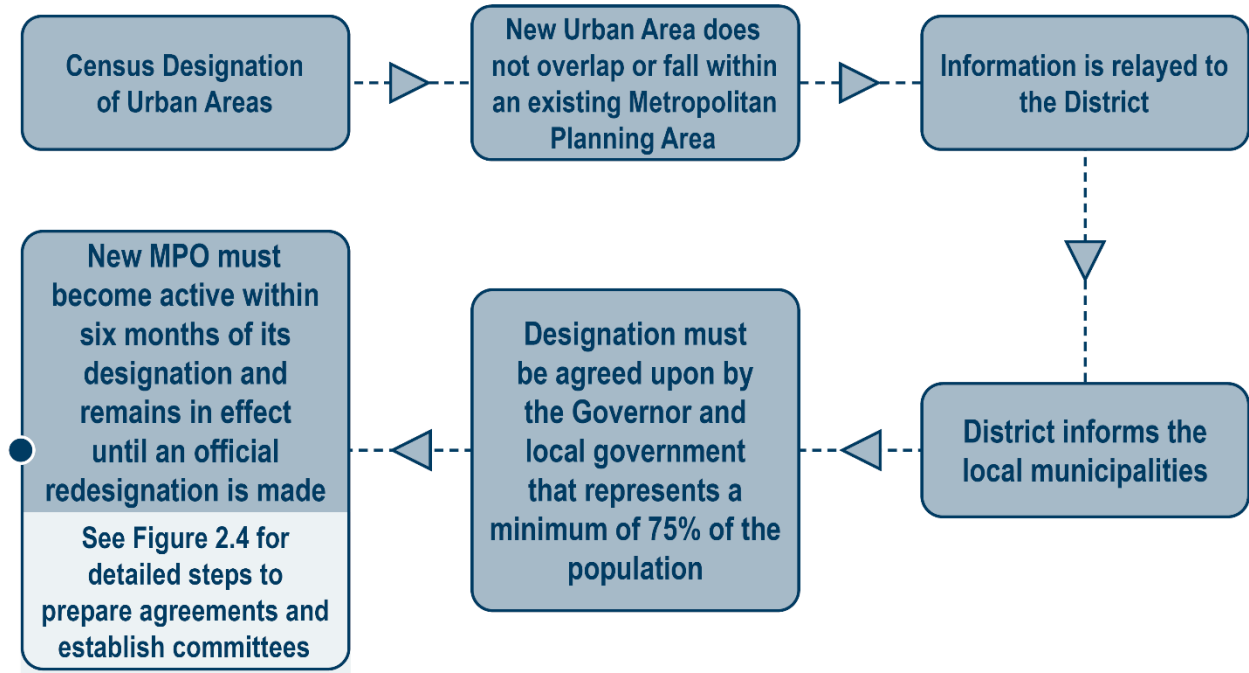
Census Designation of Urban Areas

New Urban Area does not overlap or fall within an existing Metropolitan Planning Area

Information is relayed to the District

District informs the local municipalities

Designation must be agreed upon by the Governor and local government that represents a minimum of 75% of the population

New MPO must become active within six months of its designation and remains in effect until an official redesignation is made

See Figure 2.4 for detailed steps to prepare agreements and establish committees